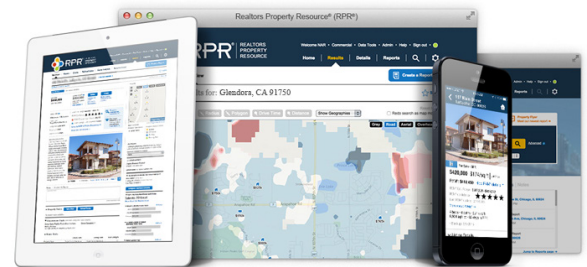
Realtors Property Resource® (RPR®)

RPR® REALTORS PROPERTY RESOURCE

Welcome NAR • Commercial • Data Tools • Admin • Help • Sign out

Home Results Details Reports

Create a Report

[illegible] for: Glendora, CA 91750

Show Geographies

Redo search as map moves

Grey Road Aerial

RPR

$420,000